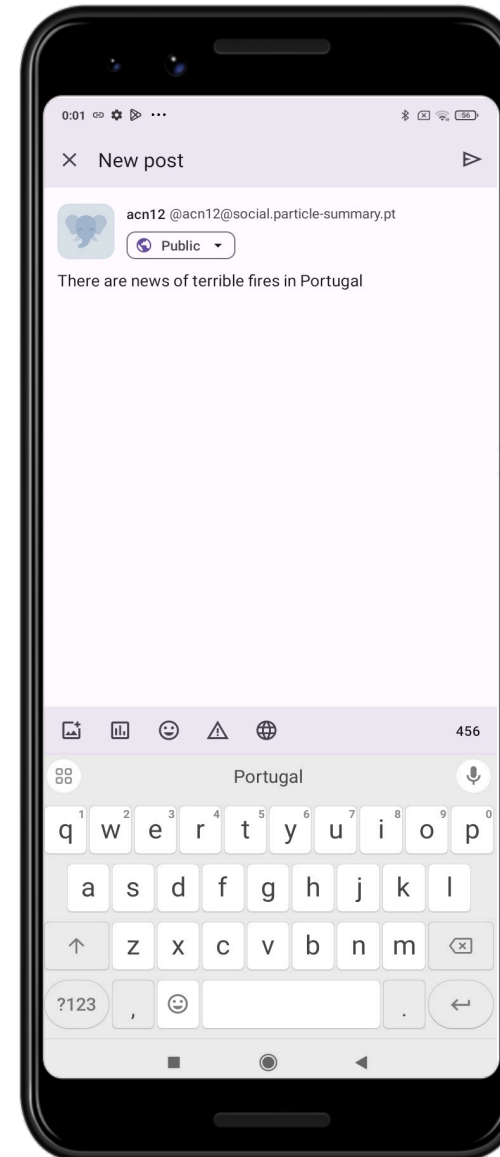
0:01 ··· 56

× New post

acn12 @acn12@social.particle-summary.pt

Public

There are news of terrible fires in Portugal

456

Portugal

q 1 w 2 e 3 r 4 t 5 y 6 u 7 i 8 o 9 p 0

a s d f g h j k l

z x c v b n m

?123 , .